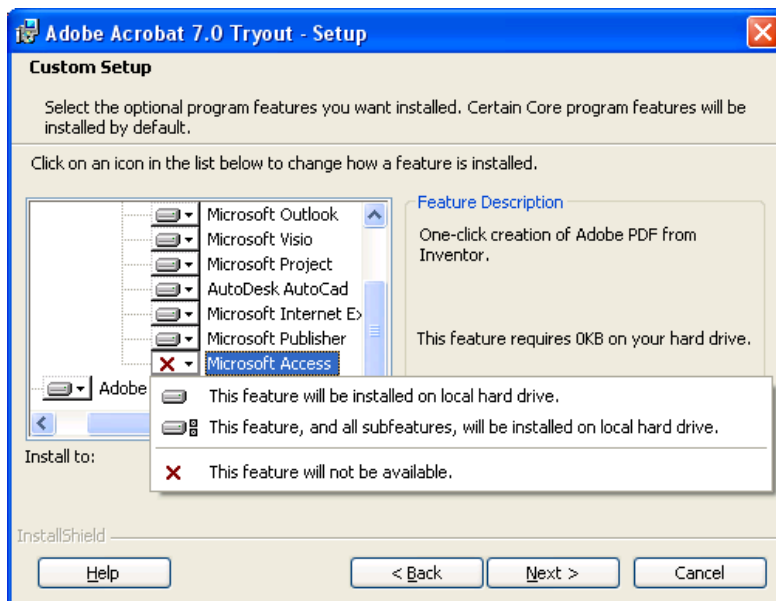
Adobe Acrobat 7.0 Tryout - Setup

Custom Setup

Select the optional program features you want installed. Certain Core program features will be installed by default.

Click on an icon in the list below to change how a feature is installed.

Microsoft Outlook
Microsoft Visio
Microsoft Project
AutoDesk AutoCad
Microsoft Internet E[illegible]
Microsoft Publisher
Microsoft Access
Adobe

Feature Description

One-click creation of Adobe PDF from Inventor.

This feature requires 0KB on your hard drive.

This feature will be installed on local hard drive.
This feature, and all subfeatures, will be installed on local hard drive.
This feature will not be available.

Install to:

InstallShield

Help

< Back

Next >

Cancel